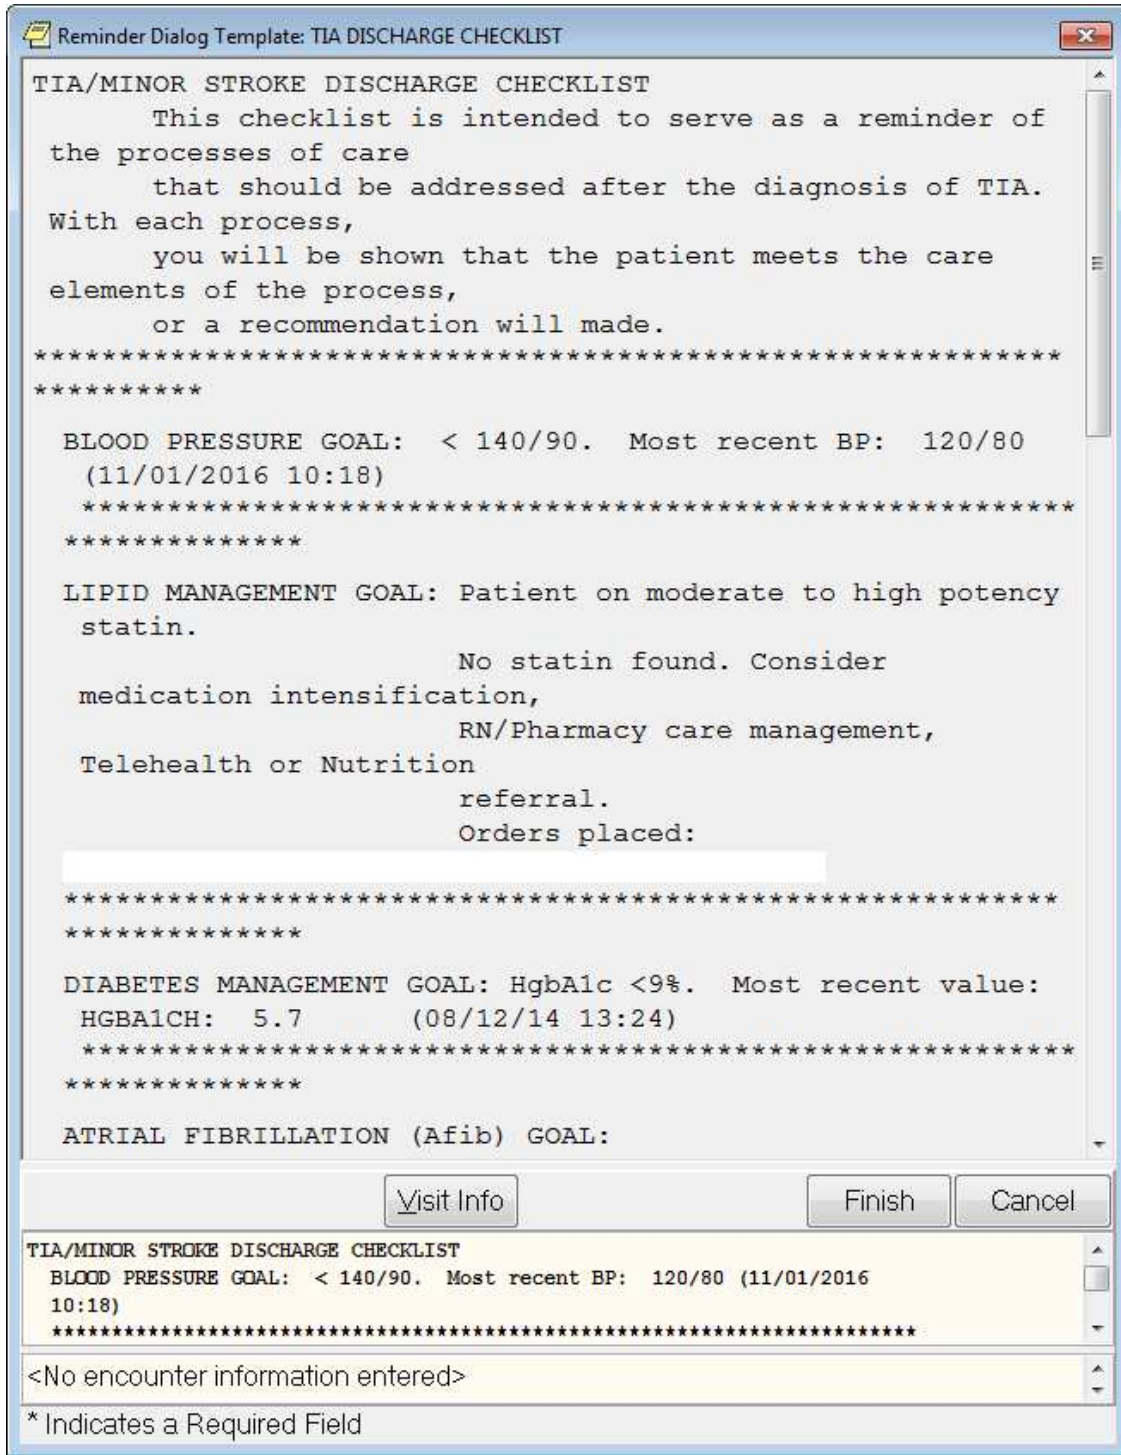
Reminder Dialog Template: TIA DISCHARGE CHECKLIST

TIA/MINOR STROKE DISCHARGE CHECKLIST
This checklist is intended to serve as a reminder of the processes of care
that should be addressed after the diagnosis of TIA. With each process,
you will be shown that the patient meets the care elements of the process,
or a recommendation will made.
*********************************************************************

BLOOD PRESSURE GOAL: < 140/90. Most recent BP: 120/80 (11/01/2016 10:18)
**********************************************************************

LIPID MANAGEMENT GOAL: Patient on moderate to high potency statin.
No statin found. Consider medication intensification,
RN/Pharmacy care management, Telehealth or Nutrition
referral.
Orders placed:

**********************************************************************

DIABETES MANAGEMENT GOAL: HgbA1c <9%. Most recent value: HGBA1CH: 5.7 (08/12/14 13:24)
**********************************************************************

ATRIAL FIBRILLATION (Afib) GOAL:

Visit Info

Finish

Cancel

TIA/MINOR STROKE DISCHARGE CHECKLIST
BLOOD PRESSURE GOAL: < 140/90. Most recent BP: 120/80 (11/01/2016 10:18)
**********************************************************************

<No encounter information entered>

* Indicates a Required Field